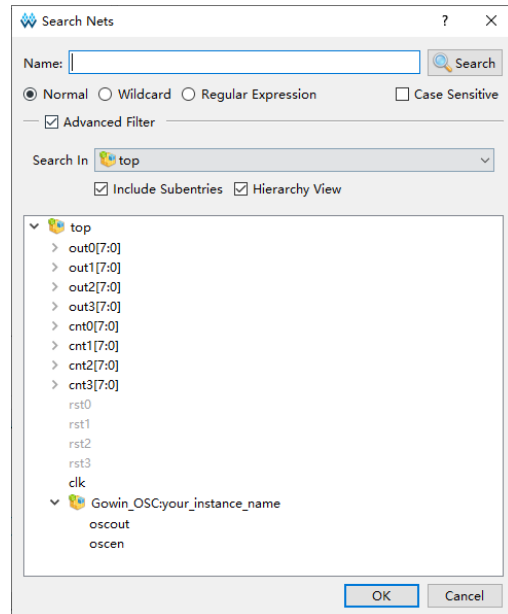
Search Nets ? ×

Name: Search

Normal Wildcard Regular Expression Case Sensitive

Advanced Filter

Search In top

Include Subentries Hierarchy View

top
out0[7:0]
out1[7:0]
out2[7:0]
out3[7:0]
cnt0[7:0]
cnt1[7:0]
cnt2[7:0]
cnt3[7:0]
rst0
rst1
rst2
rst3
clk
Gowin_OSC:your_instance_name
oscout
oscen

OK Cancel